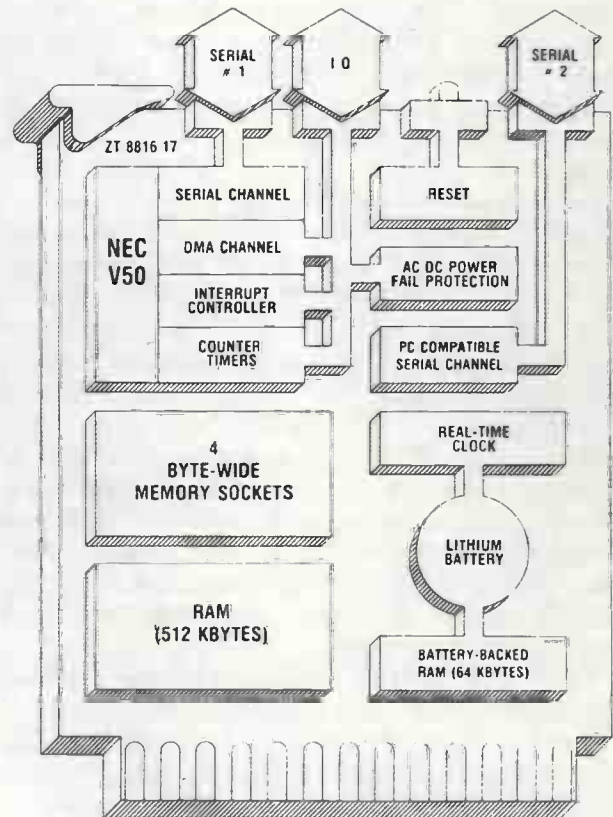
SERIAL # 1

I O

SERIAL # 2

ZT 8816 17

SERIAL CHANNEL

NEC V50

DMA CHANNEL

INTERRUPT CONTROLLER

COUNTER TIMERS

RESET

AC DC POWER FAIL PROTECTION

PC COMPATIBLE SERIAL CHANNEL

4 BYTE-WIDE MEMORY SOCKETS

REAL-TIME CLOCK

LITHIUM BATTERY

RAM (512 KBYTES)

BATTERY-BACKED RAM (64 KBYTES)